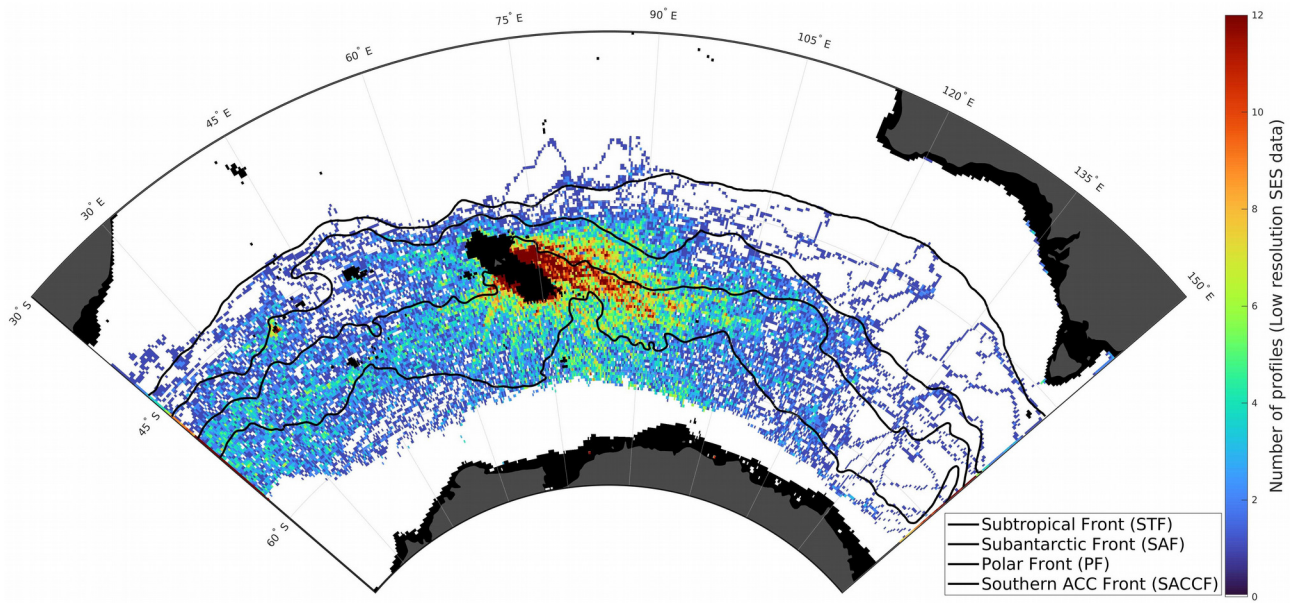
30° E
45° E
60° E
75° E
90° E
105° E
120° E
135° E
150° E
30° S
45° S
60° S

Subtropical Front (STF)
Subantarctic Front (SAF)
Polar Front (PF)
Southern ACC Front (SACCF)

Number of profiles (Low resolution SES data)
12
10
8
6
4
2
0